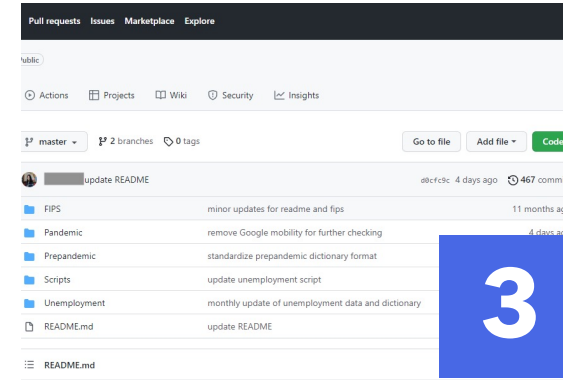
Pull requests Issues Marketplace Explore

Public

Actions Projects Wiki Security Insights

master 2 branches 0 tags

Go to file Add file Code

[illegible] update README d0cfc9c 4 days ago 467 comm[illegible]

FIPS minor updates for readme and fips 11 months a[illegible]

Pandemic remove Google mobility for further checking 4 days a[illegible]

Prepandemic standardize prepandemic dictionary format

Scripts update unemployment script

Unemployment monthly update of unemployment data and dictionary

README.md update README

README.md

3